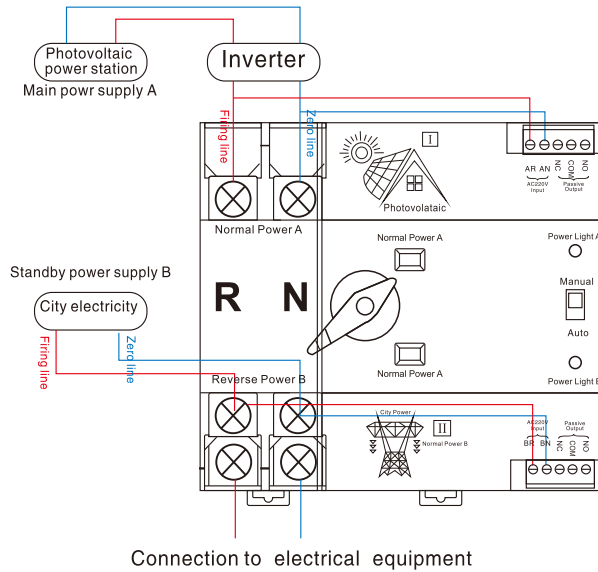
Photovoltaic power station
Main powr supply A
Inverter
Firing line
Zero line
I
Photovolataic
AR AN
AC220V Input
NC COM NO
Passive Output
Normal Power A
Normal Power A
Power Light A
Manual
Auto
Power Light B
Standby power supply B
City electricity
Firing line
Zero line
R
N
Normal Power A
Reverse Power B
City Power
II
Normal Power B
AC220V Input
BR BN
Passive Output
NC COM NO
Connection to electrical equipment